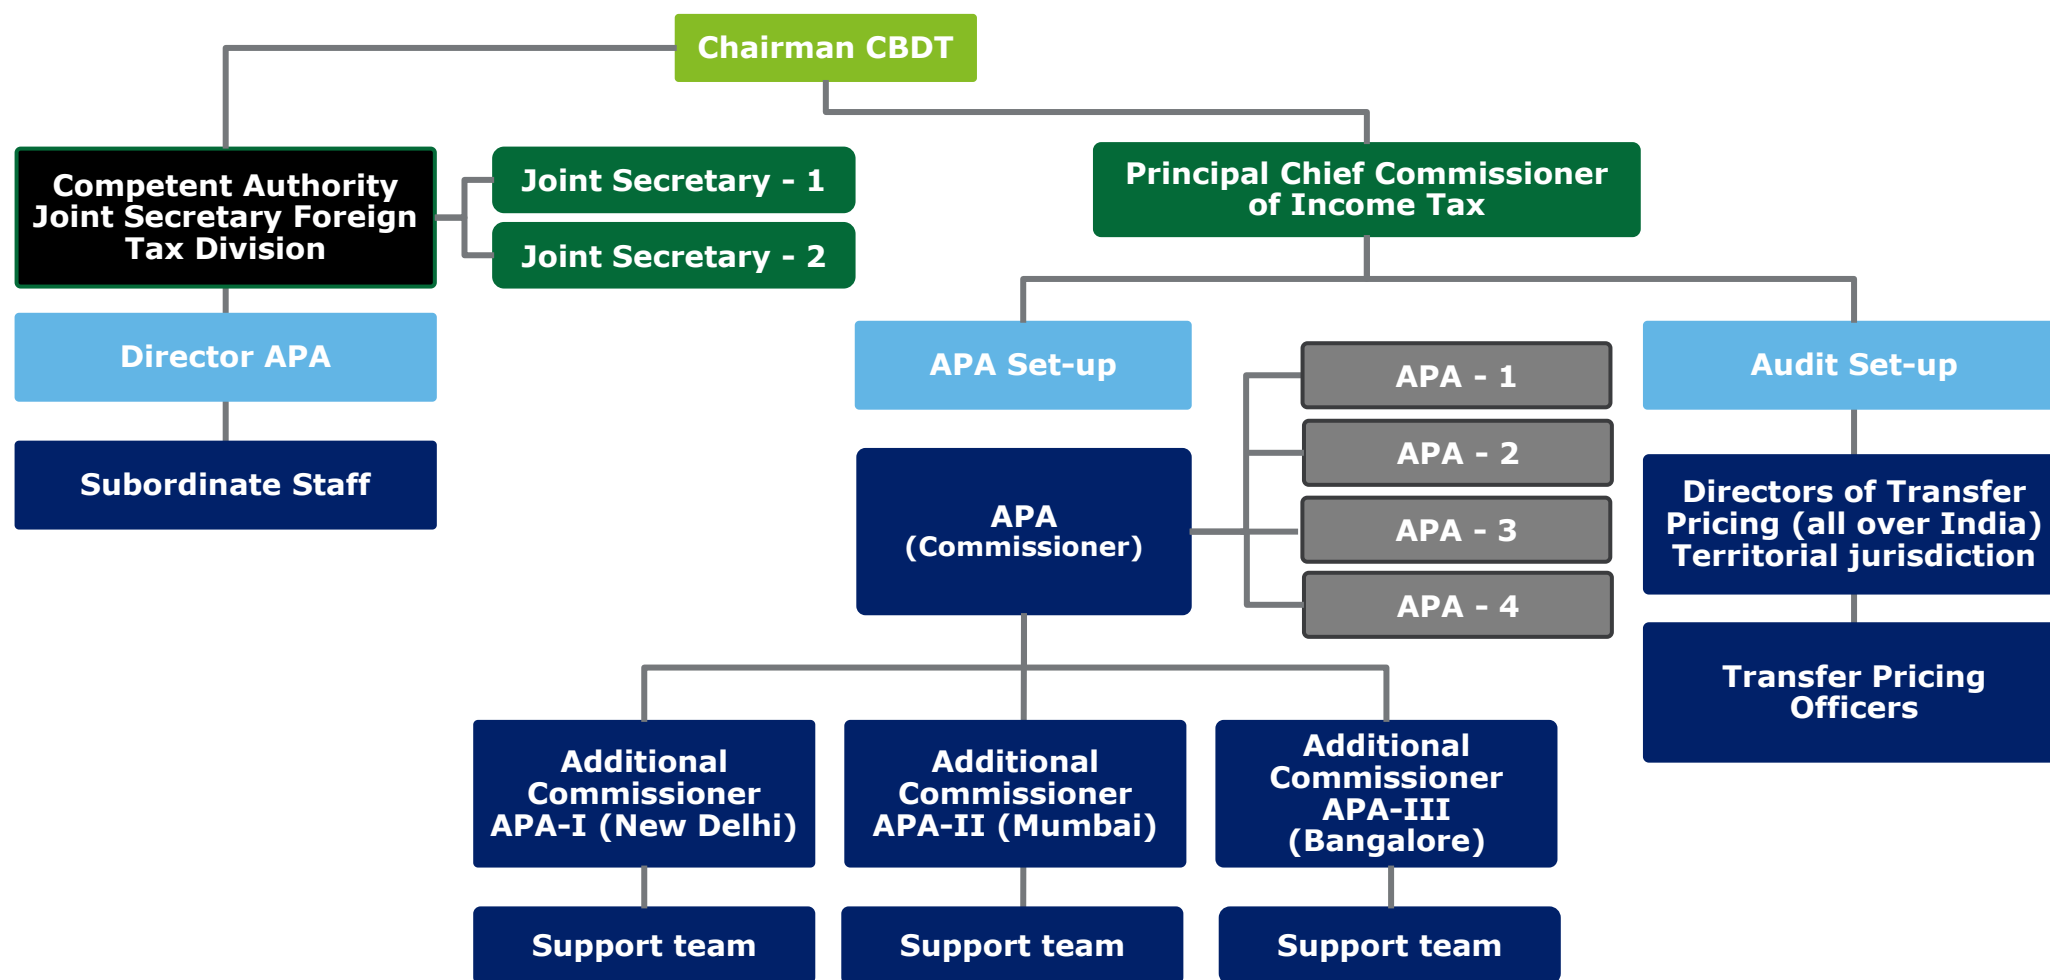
Chairman CBDT

Competent Authority Joint Secretary Foreign Tax Division

Joint Secretary - 1

Joint Secretary - 2

Director APA

Subordinate Staff

Principal Chief Commissioner of Income Tax

APA Set-up

APA (Commissioner)

APA - 1

APA - 2

APA - 3

APA - 4

Audit Set-up

Directors of Transfer Pricing (all over India) Territorial jurisdiction

Transfer Pricing Officers

Additional Commissioner APA-I (New Delhi)

Additional Commissioner APA-II (Mumbai)

Additional Commissioner APA-III (Bangalore)

Support team

Support team

Support team